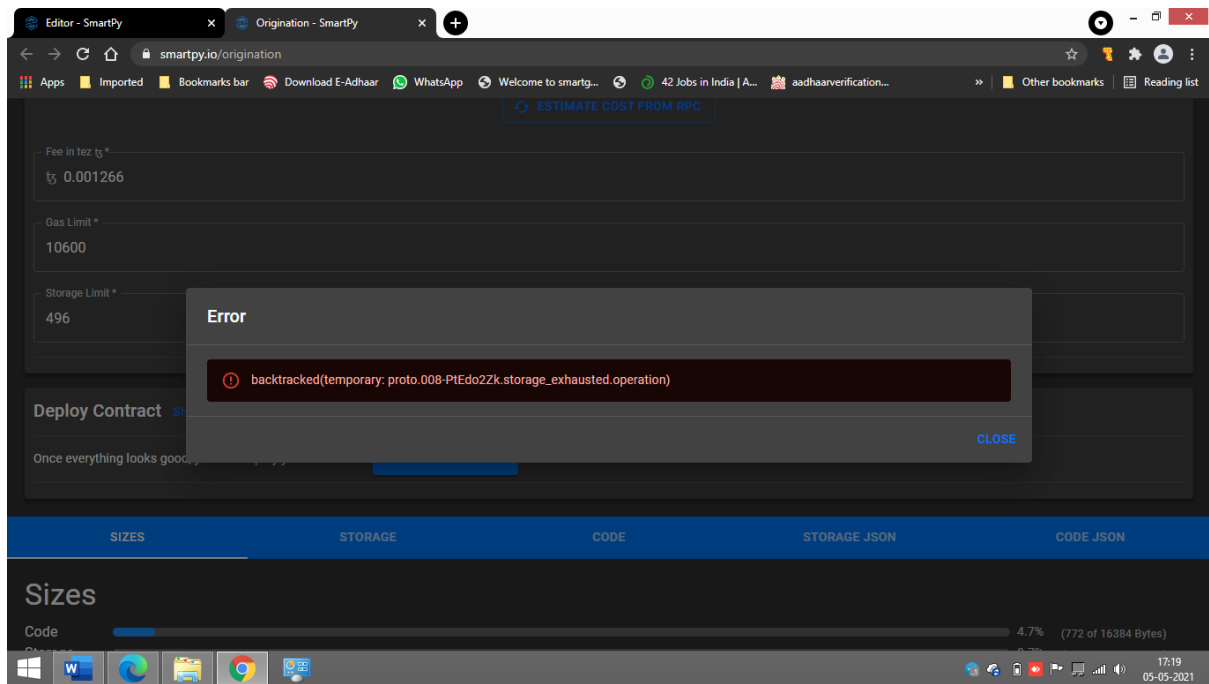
Editor - SmartPy
Origination - SmartPy
smartpy.io/origination
Apps Imported Bookmarks bar Download E-Adhaar WhatsApp Welcome to smartg... 42 Jobs in India | A... aadhaarverification... » Other bookmarks Reading list

ESTIMATE COST FROM RPC

Fee in tez ꜩ *
ꜩ 0.001266

Gas Limit *
10600

Storage Limit *
496

Error

backtracked(temporary: proto.008-PtEdo2Zk.storage_exhausted.operation)

CLOSE

Deploy Contract

Once everything looks good,

SIZES STORAGE CODE STORAGE JSON CODE JSON

Sizes

Code 4.7% (772 of 16384 Bytes)

17:19
05-05-2021